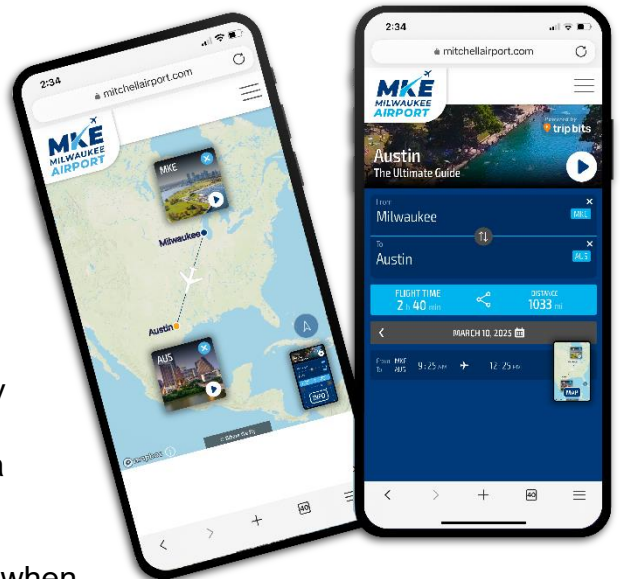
2:34
mitchellairport.com
MKE MILWAUKEE AIRPORT
MKE
Milwaukee
Austin
AUS

2:34
mitchellairport.com
MKE MILWAUKEE AIRPORT
Powered by tripbits
Austin
The Ultimate Guide
From
Milwaukee
MKE
To
Austin
AUS
FLIGHT TIME
2 h 40 min
DISTANCE
1033 mi
MARCH 10, 2025
From MKE To AUS 9:25 AM 12:25 PM
MAP

y
n
when